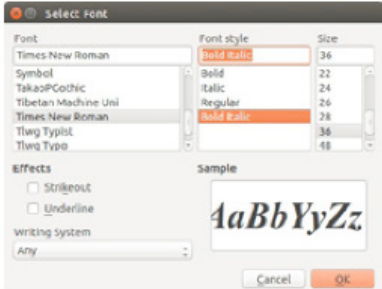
Select Font

Font
Times New Roman
Symbol
TakaoPGothic
Tibetan Machine Uni
Times New Roman
Tlwg Typist
Tlwg Typo

Font style
Bold Italic
Bold
Italic
Regular
Bold Italic

Size
36
22
24
26
28
36
48

Effects
Strikeout
Underline

Writing System
Any

Sample
AaBbYyZz

Cancel
OK